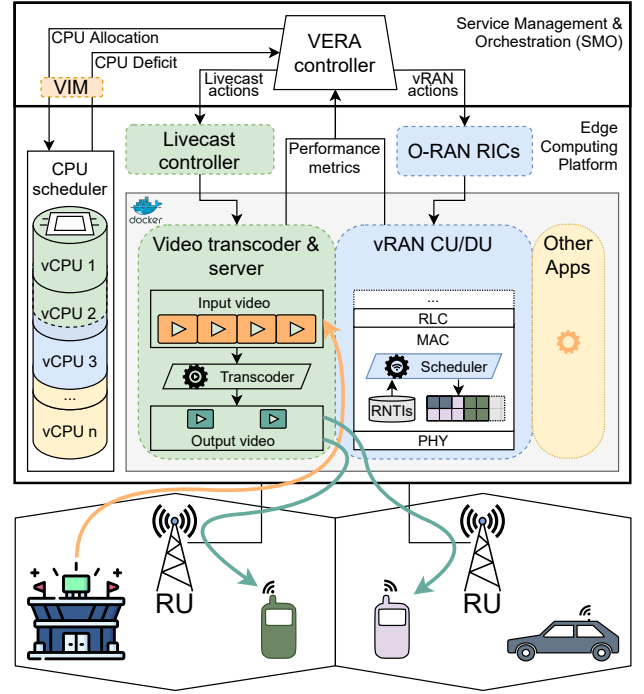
Service Management & Orchestration (SMO)

CPU Allocation

CPU Deficit

VIM

VERA controller

Livecast actions

vRAN actions

Edge Computing Platform

CPU scheduler

Livecast controller

Performance metrics

O-RAN RICs

docker

vCPU 1

vCPU 2

vCPU 3

...

vCPU n

Video transcoder & server

vRAN CU/DU

Other Apps

Input video

Transcoder

Output video

...

RLC

MAC

Scheduler

RNTIs

PHY

RU

RU